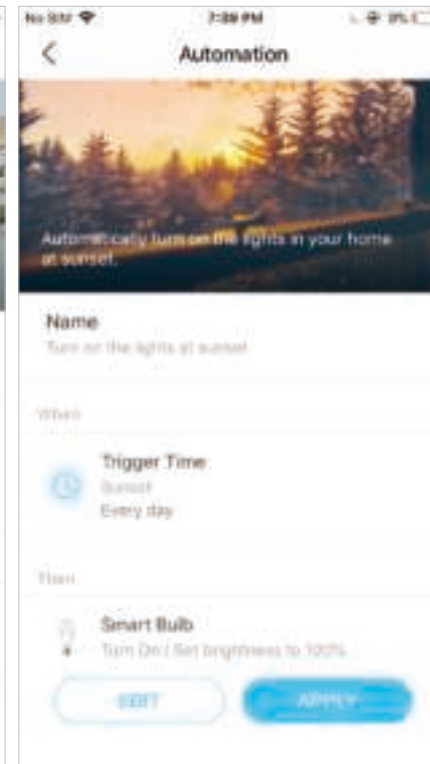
No SIM
7:39 PM
9%

Automation

Automatically turn on the lights in your home at sunset.

Name
Turn on the lights at sunset

When

Trigger Time
Sunset
Every day

Then

Smart Bulb
Turn On / Set brightness to 100%

EDIT
APPLY